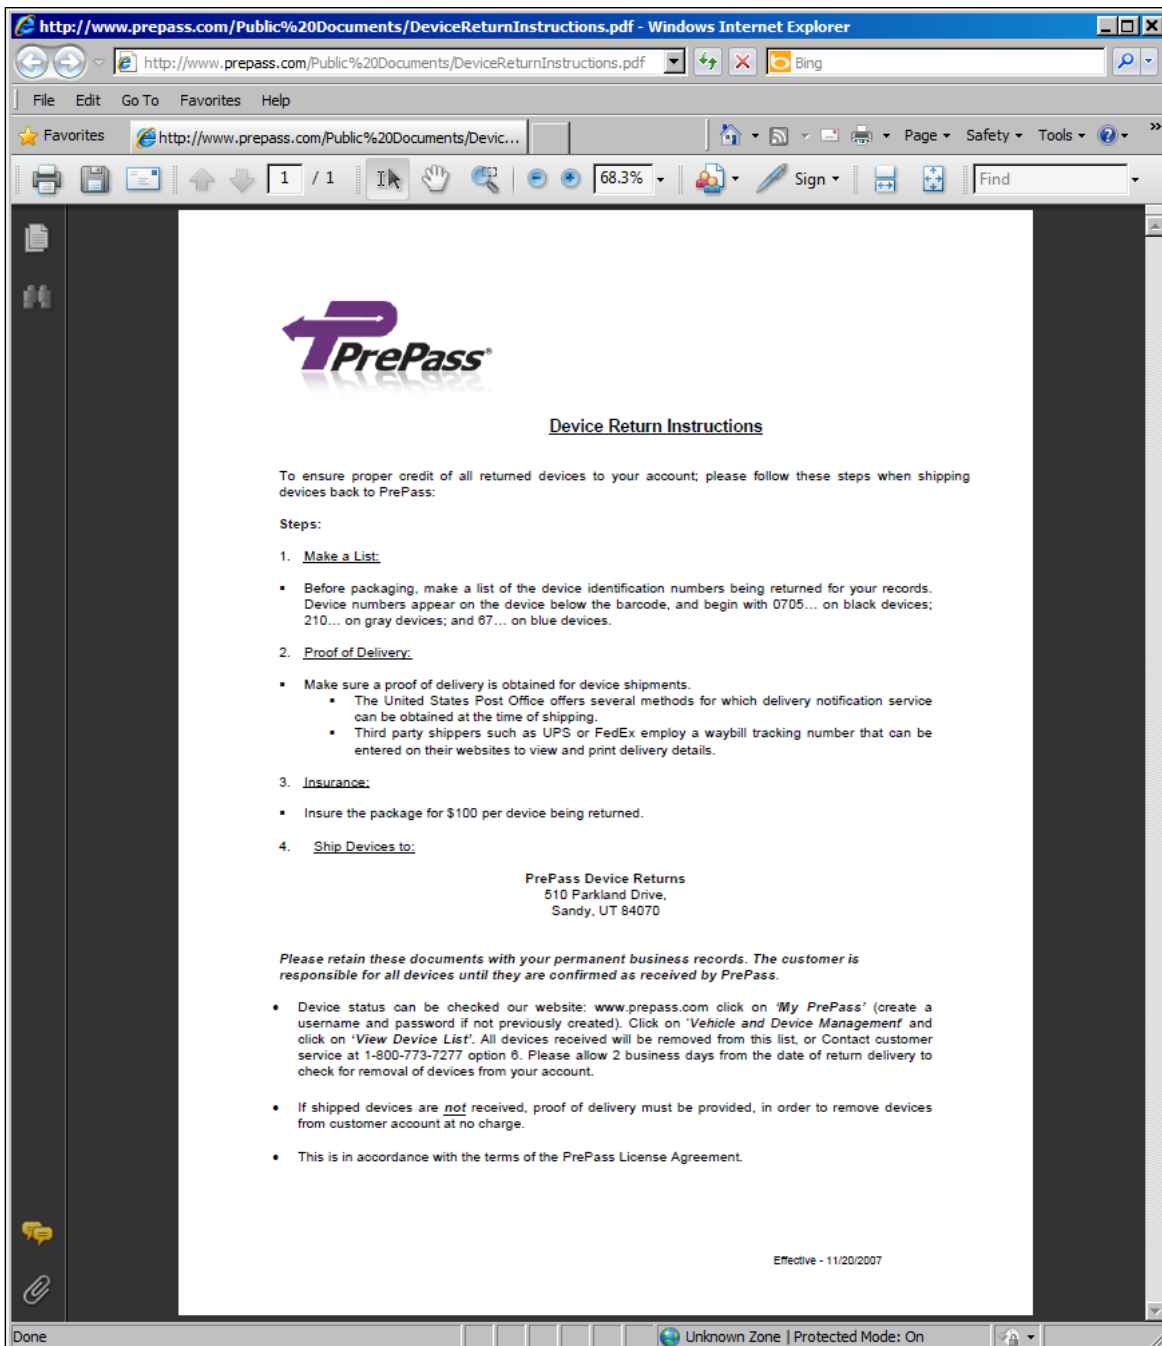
http://www.prepass.com/Public%20Documents/DeviceReturnInstructions.pdf - Windows Internet Explorer

http://www.prepass.com/Public%20Documents/DeviceReturnInstructions.pdf

Bing

File Edit Go To Favorites Help

Favorites http://www.prepass.com/Public%20Documents/Devic...

Page Safety Tools

1 / 1 68.3% Sign Find

PrePass

Device Return Instructions

To ensure proper credit of all returned devices to your account; please follow these steps when shipping devices back to PrePass:

Steps:

1. Make a List:

▪ Before packaging, make a list of the device identification numbers being returned for your records. Device numbers appear on the device below the barcode, and begin with 0705… on black devices; 210… on gray devices; and 67… on blue devices.

2. Proof of Delivery:

▪ Make sure a proof of delivery is obtained for device shipments.
▪ The United States Post Office offers several methods for which delivery notification service can be obtained at the time of shipping.
▪ Third party shippers such as UPS or FedEx employ a waybill tracking number that can be entered on their websites to view and print delivery details.

3. Insurance:

▪ Insure the package for $100 per device being returned.

4. Ship Devices to:

PrePass Device Returns
510 Parkland Drive,
Sandy, UT 84070

Please retain these documents with your permanent business records. The customer is responsible for all devices until they are confirmed as received by PrePass.

• Device status can be checked our website: www.prepass.com click on 'My PrePass' (create a username and password if not previously created). Click on 'Vehicle and Device Management' and click on 'View Device List'. All devices received will be removed from this list, or Contact customer service at 1-800-773-7277 option 6. Please allow 2 business days from the date of return delivery to check for removal of devices from your account.

• If shipped devices are not received, proof of delivery must be provided, in order to remove devices from customer account at no charge.

• This is in accordance with the terms of the PrePass License Agreement.

Effective - 11/20/2007

Done

Unknown Zone | Protected Mode: On